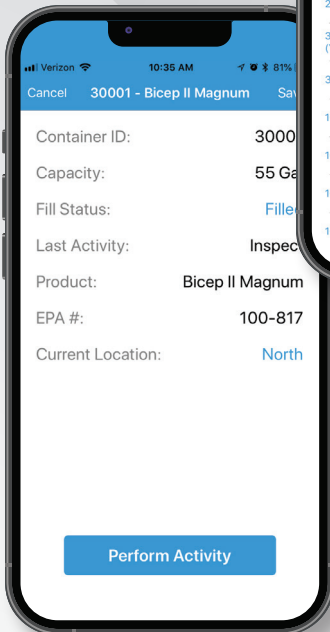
Verizon 10:35 AM 81%

Cancel 30001 - Bicep II Magnum Sav

Container ID: 3000

Capacity: 55 Ga

Fill Status: Fille

Last Activity: Inspec

Product: Bicep II Magnum

EPA #: 100-817

Current Location: North

Perform Activity